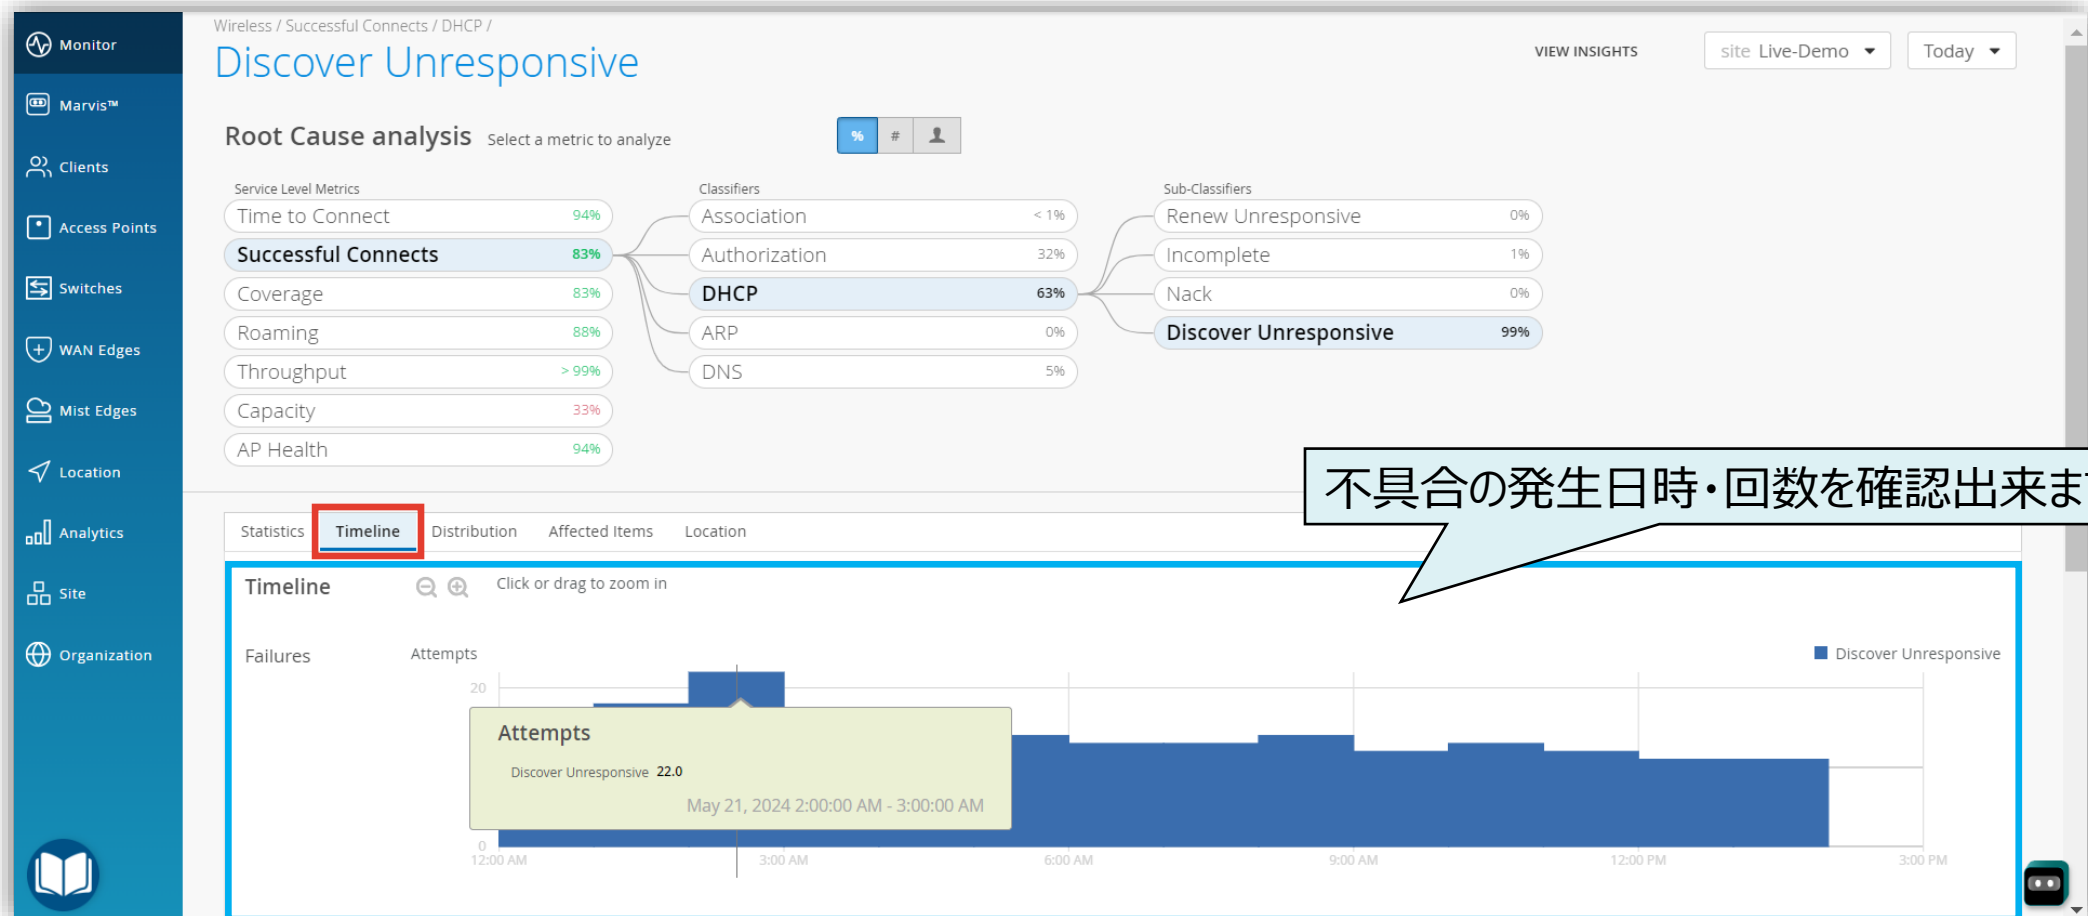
Monitor
Marvis™
Clients
Access Points
Switches
WAN Edges
Mist Edges
Location
Analytics
Site
Organization

Wireless / Successful Connects / DHCP /

Discover Unresponsive

VIEW INSIGHTS

site Live-Demo

Today

Root Cause analysis Select a metric to analyze

%
#

Service Level Metrics

| Time to Connect | 94% |
|---|---|
| Successful Connects | 83% |
| Coverage | 83% |
| Roaming | 88% |
| Throughput | > 99% |
| Capacity | 33% |
| AP Health | 94% |

Classifiers

| Association | < 1% |
|---|---|
| Authorization | 32% |
| DHCP | 63% |
| ARP | 0% |
| DNS | 5% |

Sub-Classifiers

| Renew Unresponsive | 0% |
|---|---|
| Incomplete | 1% |
| Nack | 0% |
| Discover Unresponsive | 99% |

不具合の発生日時・回数を確認出来ま

Statistics
Timeline
Distribution
Affected Items
Location

Timeline
Click or drag to zoom in

Failures
Attempts
Discover Unresponsive

20
0

Attempts
Discover Unresponsive 22.0
May 21, 2024 2:00:00 AM - 3:00:00 AM

12:00 AM
3:00 AM
6:00 AM
9:00 AM
12:00 PM
3:00 PM